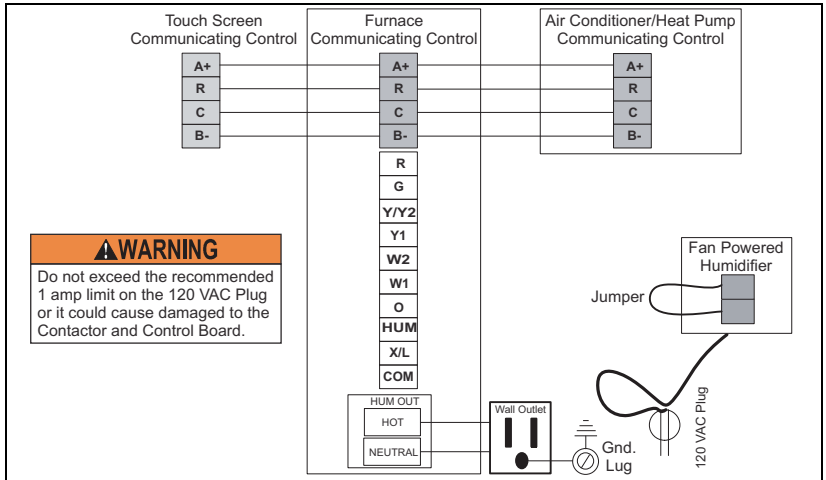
Touch Screen Communicating Control

A+
R
C
B-

Furnace Communicating Control

A+
R
C
B-

R
G
Y/Y2
Y1
W2
W1
O
HUM
X/L
COM

HUM OUT
HOT
NEUTRAL

Air Conditioner/Heat Pump Communicating Control

A+
R
C
B-

WARNING
Do not exceed the recommended 1 amp limit on the 120 VAC Plug or it could cause damaged to the Contactor and Control Board.

Fan Powered Humidifier

Jumper

Wall Outlet

Gnd. Lug

120 VAC Plug